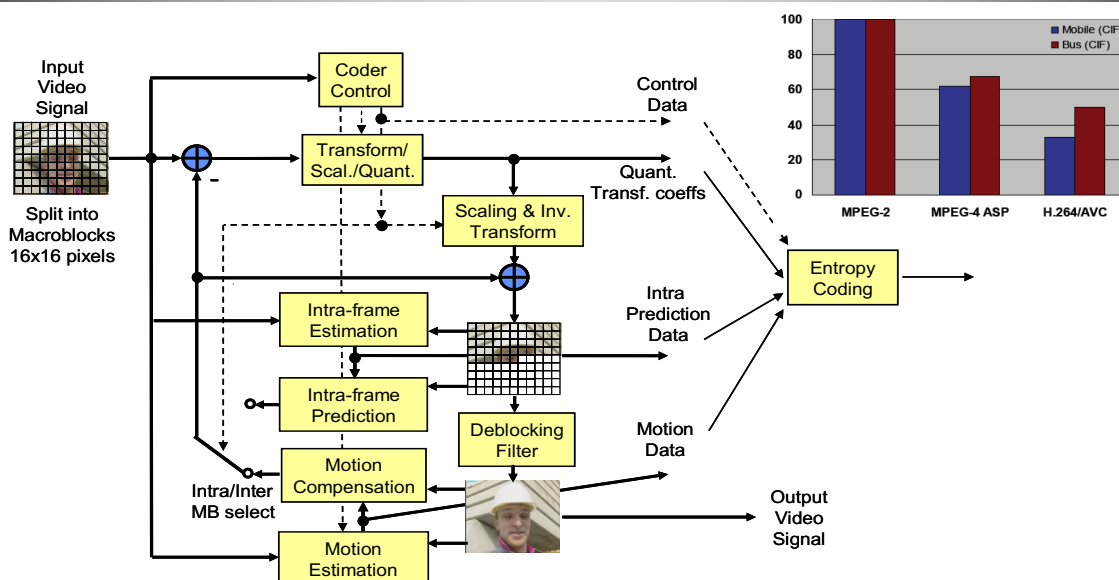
Input Video Signal

Split into Macroblocks 16x16 pixels

Coder Control

Control Data

Transform/ Scal./Quant.

-

Quant. Transf. coeffs

Scaling & Inv. Transform

Entropy Coding

Intra-frame Estimation

Intra Prediction Data

Intra-frame Prediction

Deblocking Filter

Motion Data

Motion Compensation

Intra/Inter MB select

Output Video Signal

Motion Estimation

| | Mobile (CIF) | Bus (CIF) |
|---|---|---|
| MPEG-2 | | |
| MPEG-4 ASP | | |
| H.264/AVC | | |

100
80
60
40
20
0